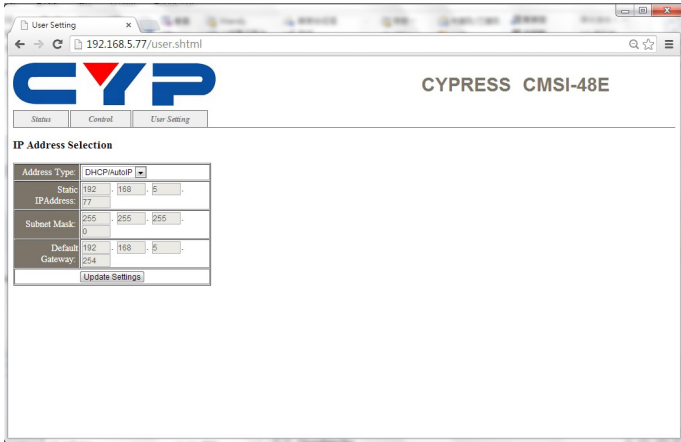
User Setting ×

192.168.5.77/user.shtml

CYPRESS CMSI-48E

Status | Control | User Setting

IP Address Selection

| Address Type: | DHCP/AutoIP |
|---|---|
| Static IPAddress: | 192 . 168 . 5 . 77 |
| Subnet Mask: | 255 . 255 . 255 . 0 |
| Default Gateway: | 192 . 168 . 5 . 254 |
| | Update Settings |